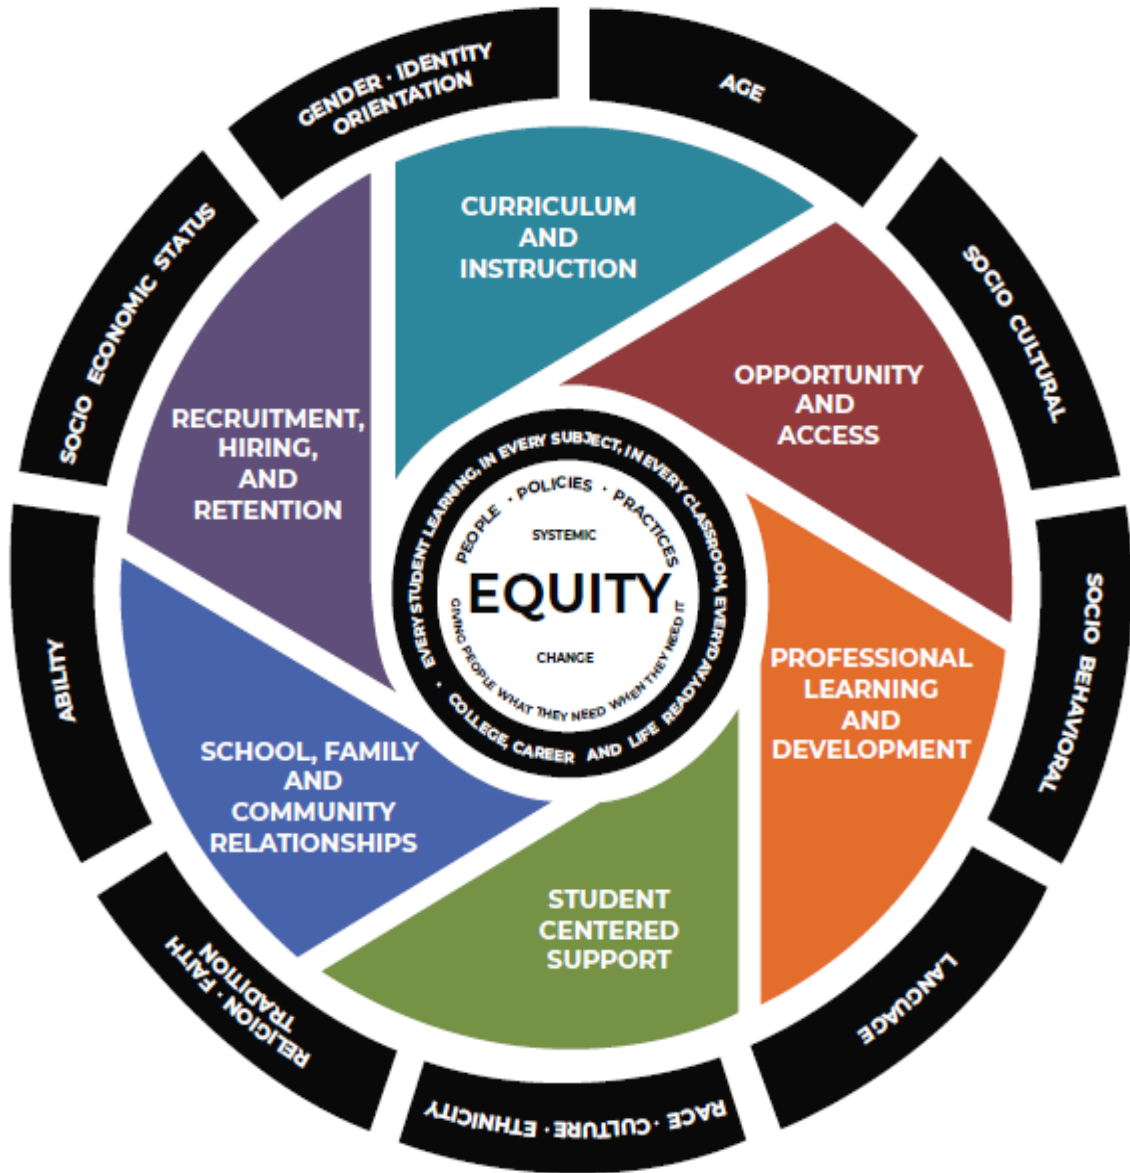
GENDER · IDENTITY ORIENTATION

AGE

SOCIO CULTURAL

SOCIO BEHAVIORAL

LANGUAGE

RACE · CULTURE · ETHNICITY

RELIGION · FAITH TRADITION

ABILITY

SOCIO ECONOMIC STATUS

CURRICULUM AND INSTRUCTION

OPPORTUNITY AND ACCESS

PROFESSIONAL LEARNING AND DEVELOPMENT

STUDENT CENTERED SUPPORT

SCHOOL, FAMILY AND COMMUNITY RELATIONSHIPS

RECRUITMENT, HIRING, AND RETENTION

EVERY STUDENT LEARNING, IN EVERY SUBJECT, IN EVERY CLASSROOM, EVERYDAY · COLLEGE, CAREER AND LIFE READY ·

PEOPLE · POLICIES · PRACTICES

SYSTEMIC

EQUITY

CHANGE

GIVING PEOPLE WHAT THEY NEED WHEN THEY NEED IT